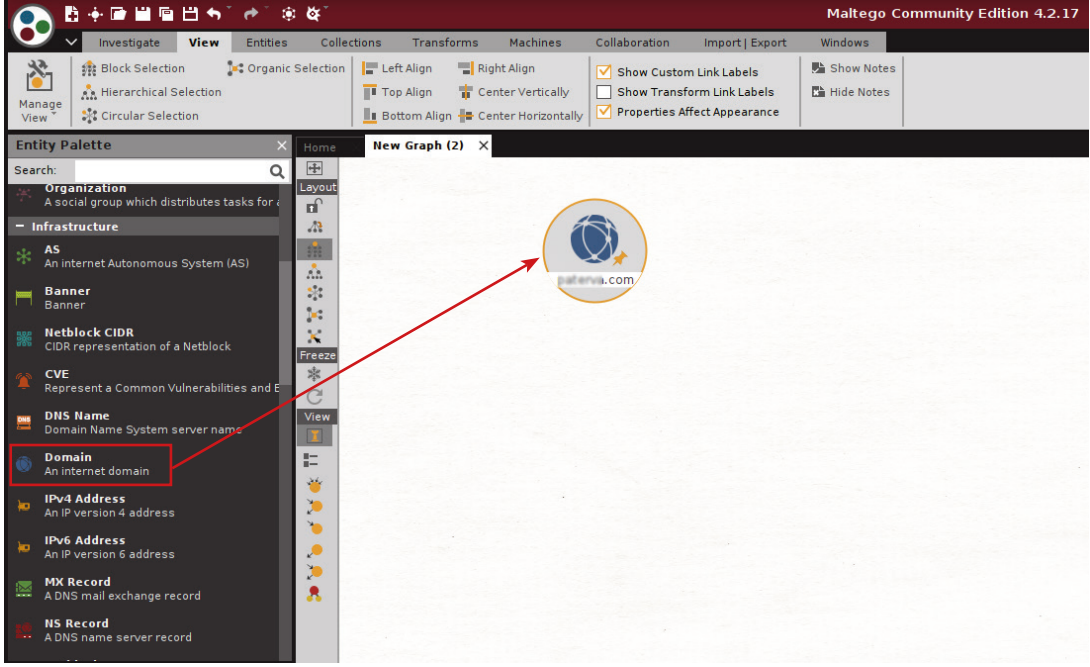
Maltego Community Edition 4.2.17

Investigate View Entities Collections Transforms Machines Collaboration Import | Export Windows

Manage View

Block Selection
Hierarchical Selection
Circular Selection
Organic Selection
Left Align
Top Align
Bottom Align
Right Align
Center Vertically
Center Horizontally
Show Custom Link Labels
Show Transform Link Labels
Properties Affect Appearance
Show Notes
Hide Notes

Entity Palette

Search:

Organization
A social group which distributes tasks for a

Infrastructure

AS
An internet Autonomous System (AS)

Banner
Banner

Netblock CIDR
CIDR representation of a Netblock

CVE
Represent a Common Vulnerabilities and E

DNS Name
Domain Name System server name

Domain
An internet domain

IPv4 Address
An IP version 4 address

IPv6 Address
An IP version 6 address

MX Record
A DNS mail exchange record

NS Record
A DNS name server record

Home New Graph (2)

Layout
Freeze
View

paterva.com